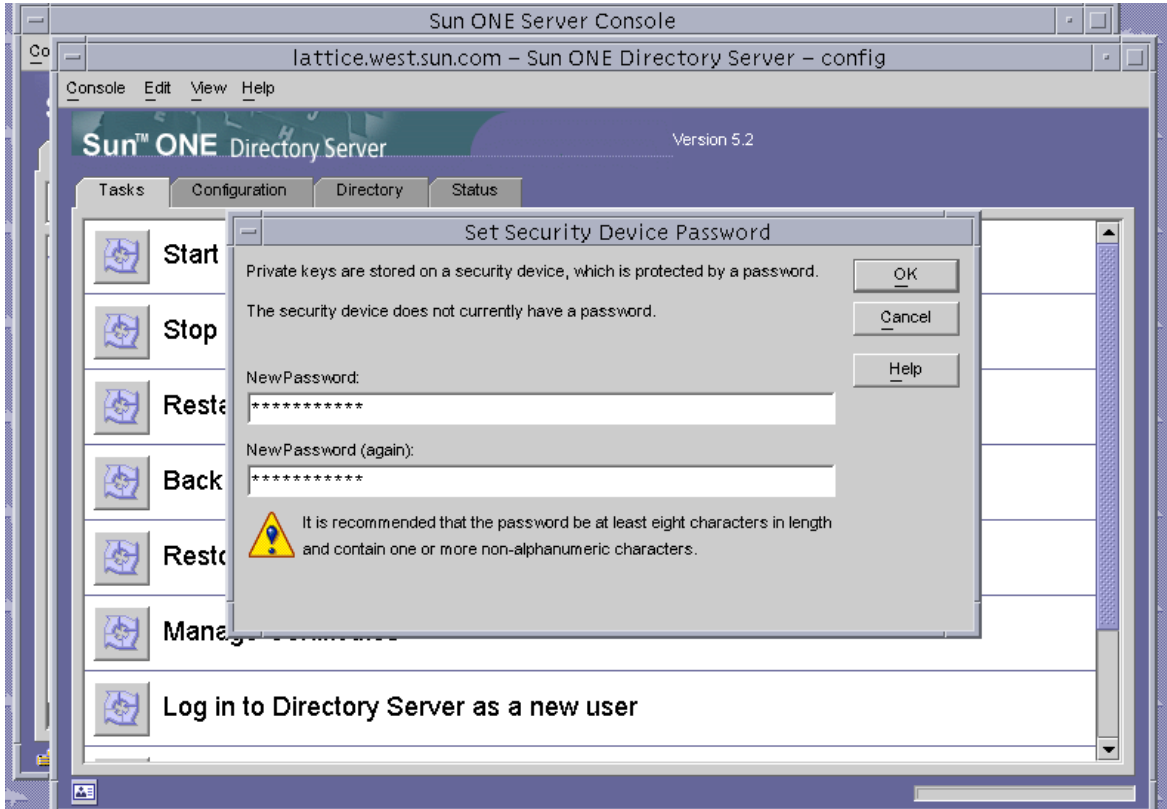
Sun ONE Server Console

Co

lattice.west.sun.com – Sun ONE Directory Server – config

Console Edit View Help

Sun™ ONE Directory Server

Version 5.2

Tasks Configuration Directory Status

Start

Stop

Resta

Back

Resto

Manag

Log in to Directory Server as a new user

Set Security Device Password

Private keys are stored on a security device, which is protected by a password.

The security device does not currently have a password.

OK

Cancel

Help

NewPassword:

***********

NewPassword (again):

***********

It is recommended that the password be at least eight characters in length and contain one or more non-alphanumeric characters.